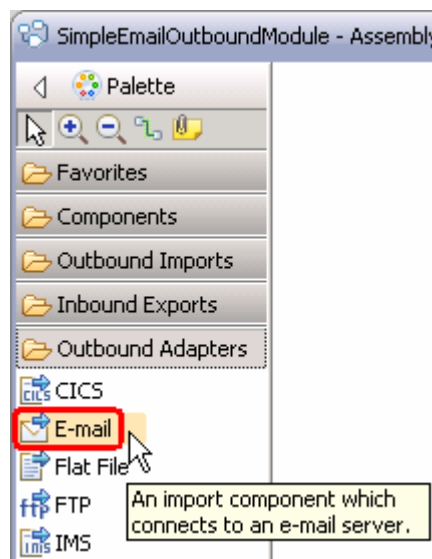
SimpleEmailOutboundModule - Assembly

Palette

Favorites

Components

Outbound Imports

Inbound Exports

Outbound Adapters

CICS

E-mail

Flat File

FTP

IMS

An import component which connects to an e-mail server.